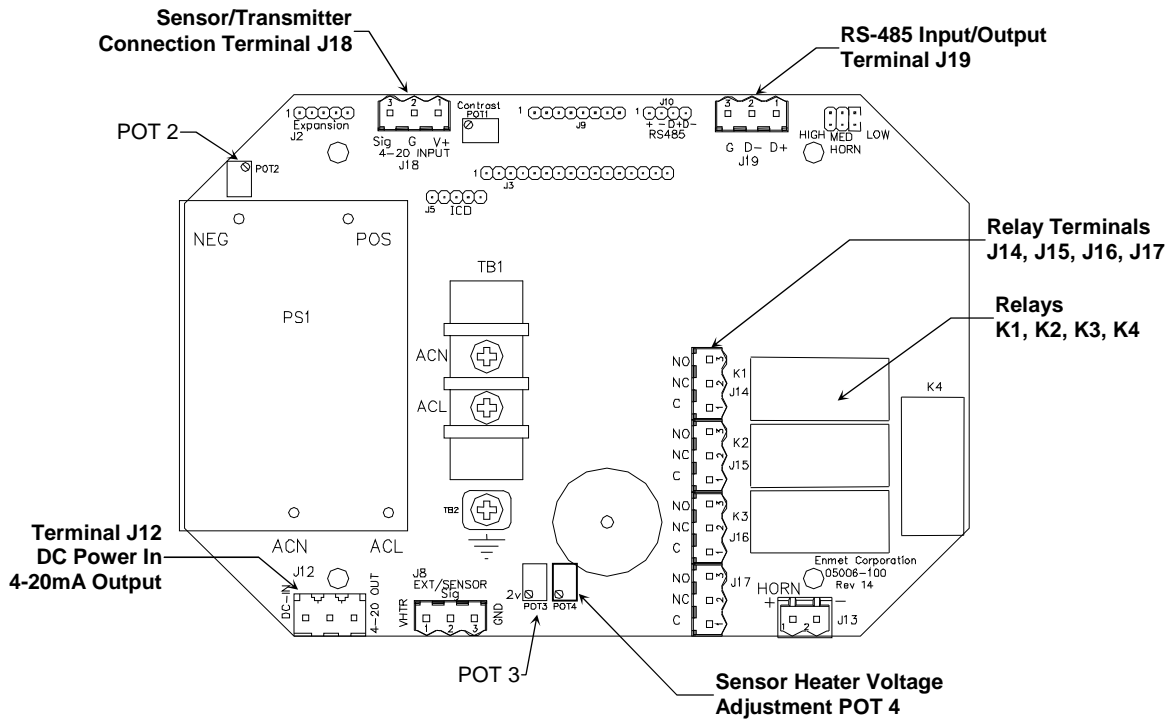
Sensor/Transmitter Connection Terminal J18

RS-485 Input/Output Terminal J19

POT 2

1 Expansion J2

3 2 1
Sig G V+
4-20 INPUT
J18

Contrast POT1

1 J9

J10 1 + - D+D- RS485

3 2 1
G D- D+
J19

HIGH MED LOW HORN

POT2

1 J3

J5 ICD

NEG

POS

PS1

TB1

ACN

ACL

Relay Terminals J14, J15, J16, J17

Relays K1, K2, K3, K4

NO NC C K1 J14

NO NC C K2 J15

NO NC C K3 J16

NO NC C J17

K4

TB2

ACN

ACL

Terminal J12 DC Power In 4-20mA Output

J12 DC-IN 4-20 OUT

J8 EXT/SENSOR Sig VHTR 1 2 3 GND

2v POT3 POT4

Enmet Corporation 05006-100 Rev 14

HORN + - 1 2 J13

POT 3

Sensor Heater Voltage Adjustment POT 4